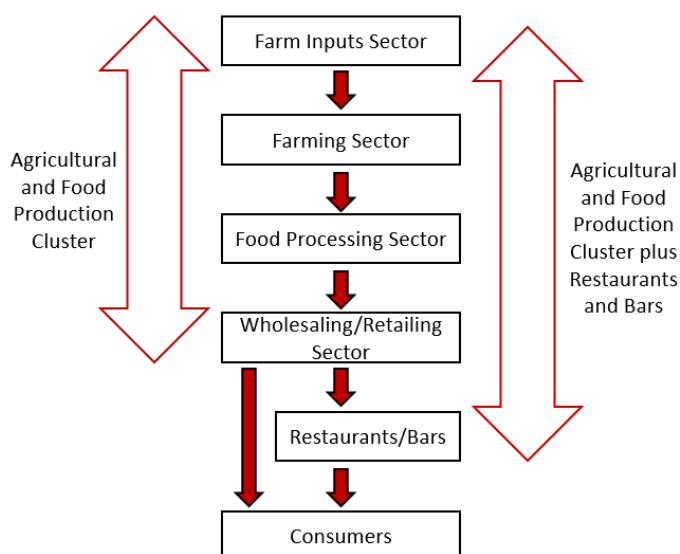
Farm Inputs Sector

Farming Sector

Food Processing Sector

Wholesaling/Retailing Sector

Restaurants/Bars

Consumers

Agricultural and Food Production Cluster

Agricultural and Food Production Cluster plus Restaurants and Bars